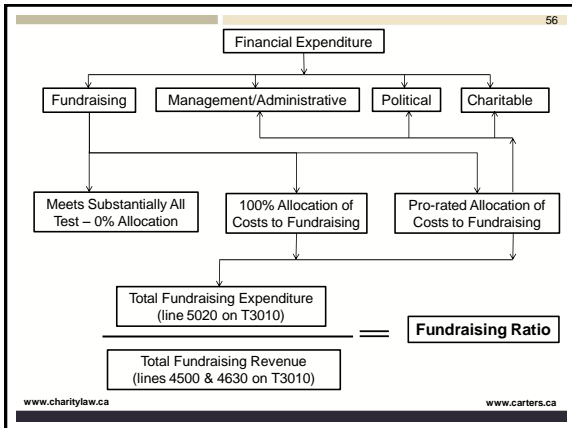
56

Financial Expenditure

Fundraising

Management/Administrative

Political

Charitable

Meets Substantially All Test – 0% Allocation

100% Allocation of Costs to Fundraising

Pro-rated Allocation of Costs to Fundraising

Total Fundraising Expenditure (line 5020 on T3010)

Total Fundraising Revenue (lines 4500 & 4630 on T3010)

Fundraising Ratio

www.charitylaw.ca

www.carters.ca